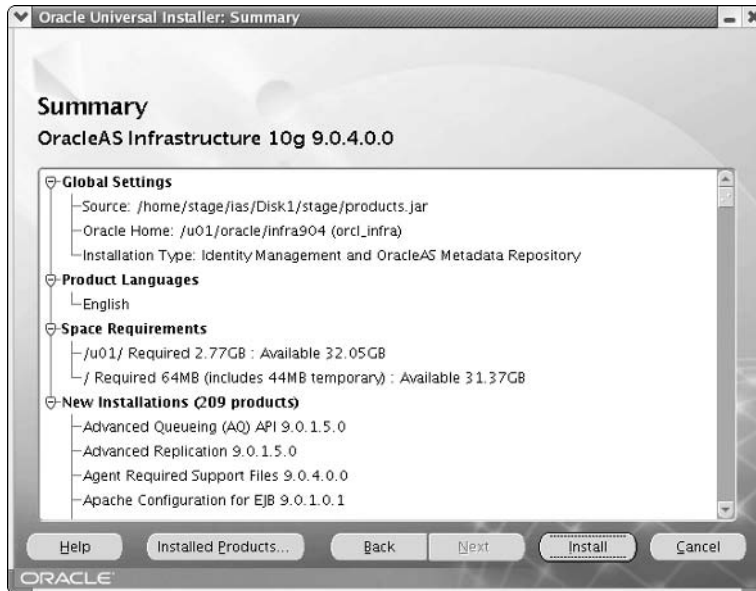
Oracle Universal Installer: Summary

Summary

OracleAS Infrastructure 10g 9.0.4.0.0

Global Settings
Source: /home/stage/ias/Disk1/stage/products.jar
Oracle Home: /u01/oracle/infra904 (orcl_infra)
Installation Type: Identity Management and OracleAS Metadata Repository
Product Languages
English
Space Requirements
/u01/ Required 2.77GB : Available 32.05GB
/ Required 64MB (includes 44MB temporary) : Available 31.37GB
New Installations (209 products)
Advanced Queueing (AQ) API 9.0.1.5.0
Advanced Replication 9.0.1.5.0
Agent Required Support Files 9.0.4.0.0
Apache Configuration for EJB 9.0.1.0.1

Help | Installed Products... | Back | Next | Install | Cancel

ORACLE